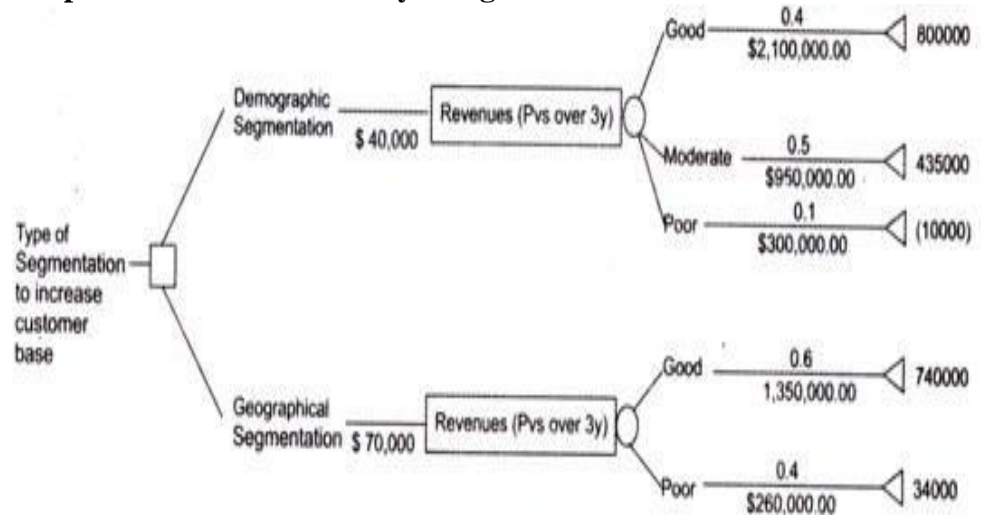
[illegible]

Demographic Segmentation

$ 40,000

Revenues (Pvs over 3y)

Good

0.4

$2,100,000.00

800000

Moderate

0.5

$950,000.00

435000

Poor

0.1

$300,000.00

(10000)

Type of Segmentation to increase customer base

Geographical Segmentation

$ 70,000

Revenues (Pvs over 3y)

Good

0.6

1,350,000.00

740000

Poor

0.4

$260,000.00

34000